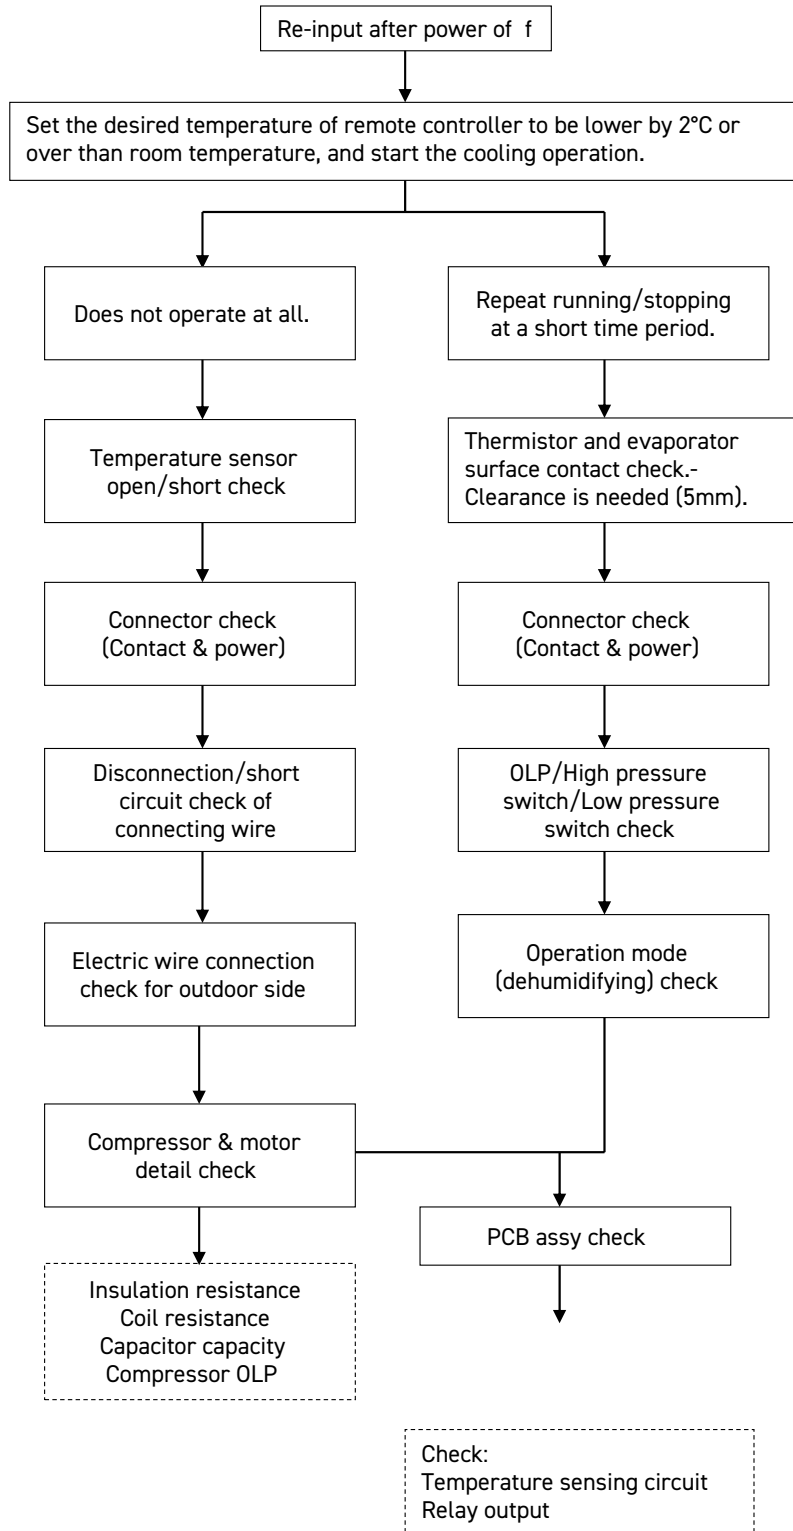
Re-input after power of f

Set the desired temperature of remote controller to be lower by 2°C or over than room temperature, and start the cooling operation.

Does not operate at all.

Temperature sensor open/short check

Connector check (Contact & power)

Disconnection/short circuit check of connecting wire

Electric wire connection check for outdoor side

Compressor & motor detail check

Insulation resistance
Coil resistance
Capacitor capacity
Compressor OLP

Repeat running/stopping at a short time period.

Thermistor and evaporator surface contact check.- Clearance is needed (5mm).

Connector check (Contact & power)

OLP/High pressure switch/Low pressure switch check

Operation mode (dehumidifying) check

PCB assy check

Check:
Temperature sensing circuit
Relay output